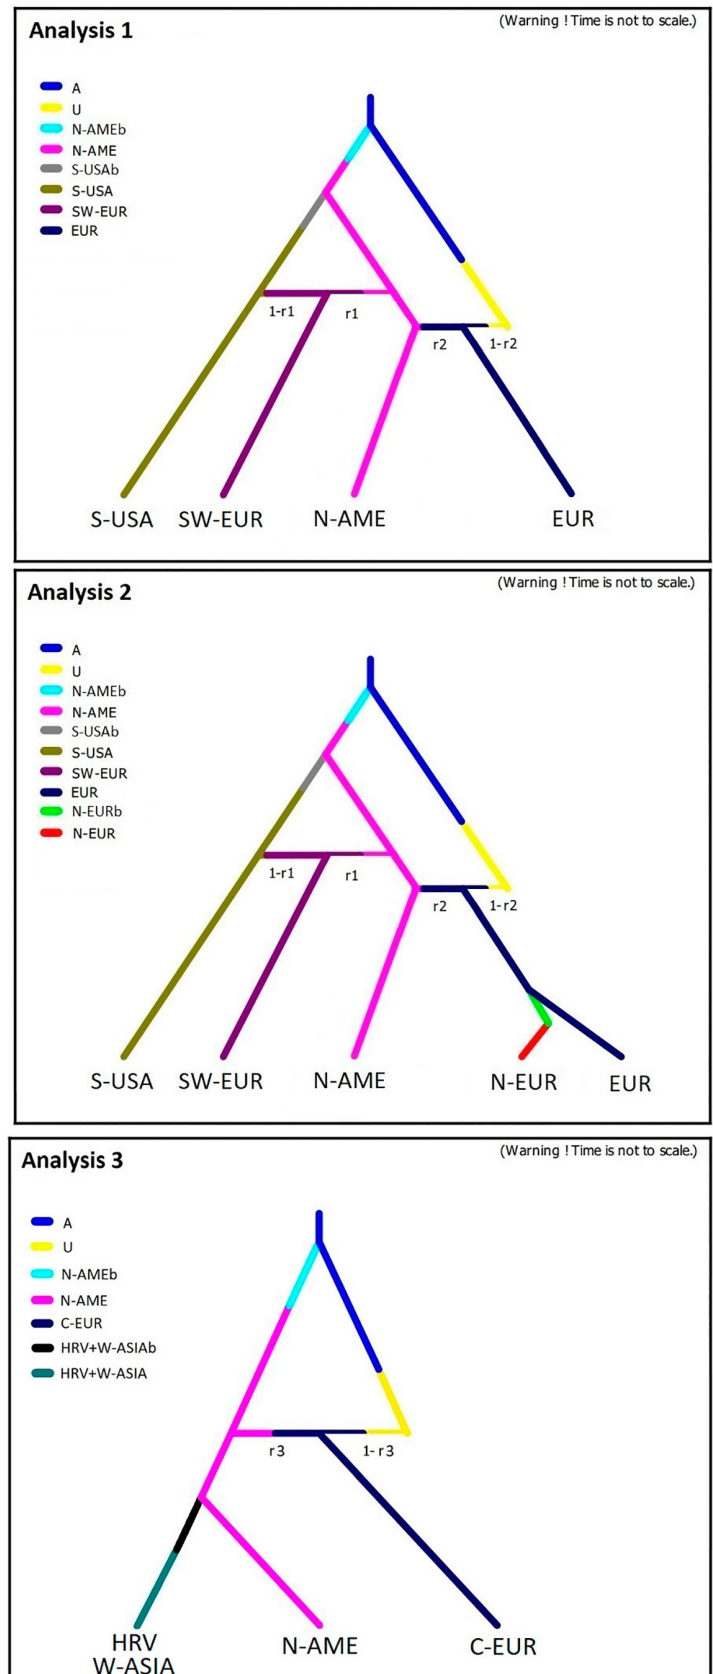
Analysis 1

(Warning ! Time is not to scale.)

A
U
N-AMEb
N-AME
S-USAb
S-USA
SW-EUR
EUR

1-r1
r1
r2
1-r2

S-USA SW-EUR N-AME EUR

Analysis 2

(Warning ! Time is not to scale.)

A
U
N-AMEb
N-AME
S-USAb
S-USA
SW-EUR
EUR
N-EURb
N-EUR

1-r1
r1
r2
1-r2

S-USA SW-EUR N-AME N-EUR EUR

Analysis 3

(Warning ! Time is not to scale.)

A
U
N-AMEb
N-AME
C-EUR
HRV+W-ASIAb
HRV+W-ASIA

r3
1- r3

HRV
W-ASIA
N-AME C-EUR